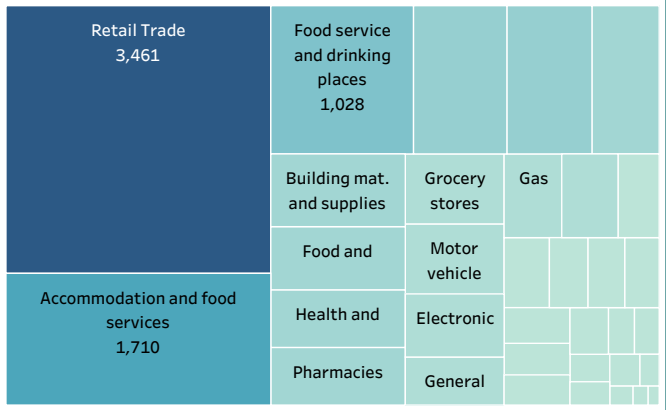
Retail Trade
3,461

Accommodation and food services
1,710

Food service and drinking places
1,028

Building mat. and supplies

Grocery stores

Gas

Food and

Motor vehicle

Health and

Electronic

Pharmacies

General